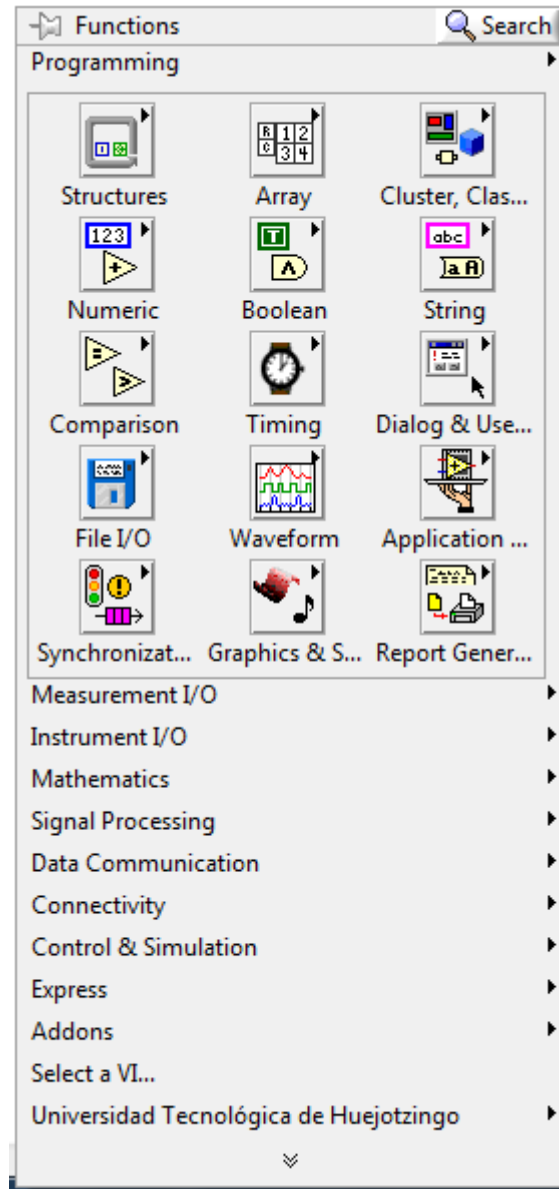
Functions
Search
Programming

Structures
Array
Cluster, Clas...
123
Numeric
Boolean
abc
String
Comparison
Timing
Dialog & Use...
File I/O
Waveform
Application ...
Synchronizat...
Graphics & S...
Report Gener...

Measurement I/O
Instrument I/O
Mathematics
Signal Processing
Data Communication
Connectivity
Control & Simulation
Express
Addons
Select a VI...
Universidad Tecnológica de Huejotzingo